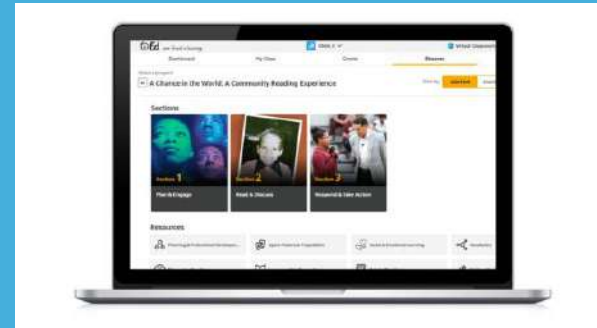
Ed

Dashboard

My Class

Create

Browse

A Chance in the World: A Community Reading Experience

Sections

Section 1
Plan & Engage

Section 2
Read & Discuss

Section 3
Respond & Take Action

Resources

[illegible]

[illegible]

Social & Emotional Learning

Vocabulary